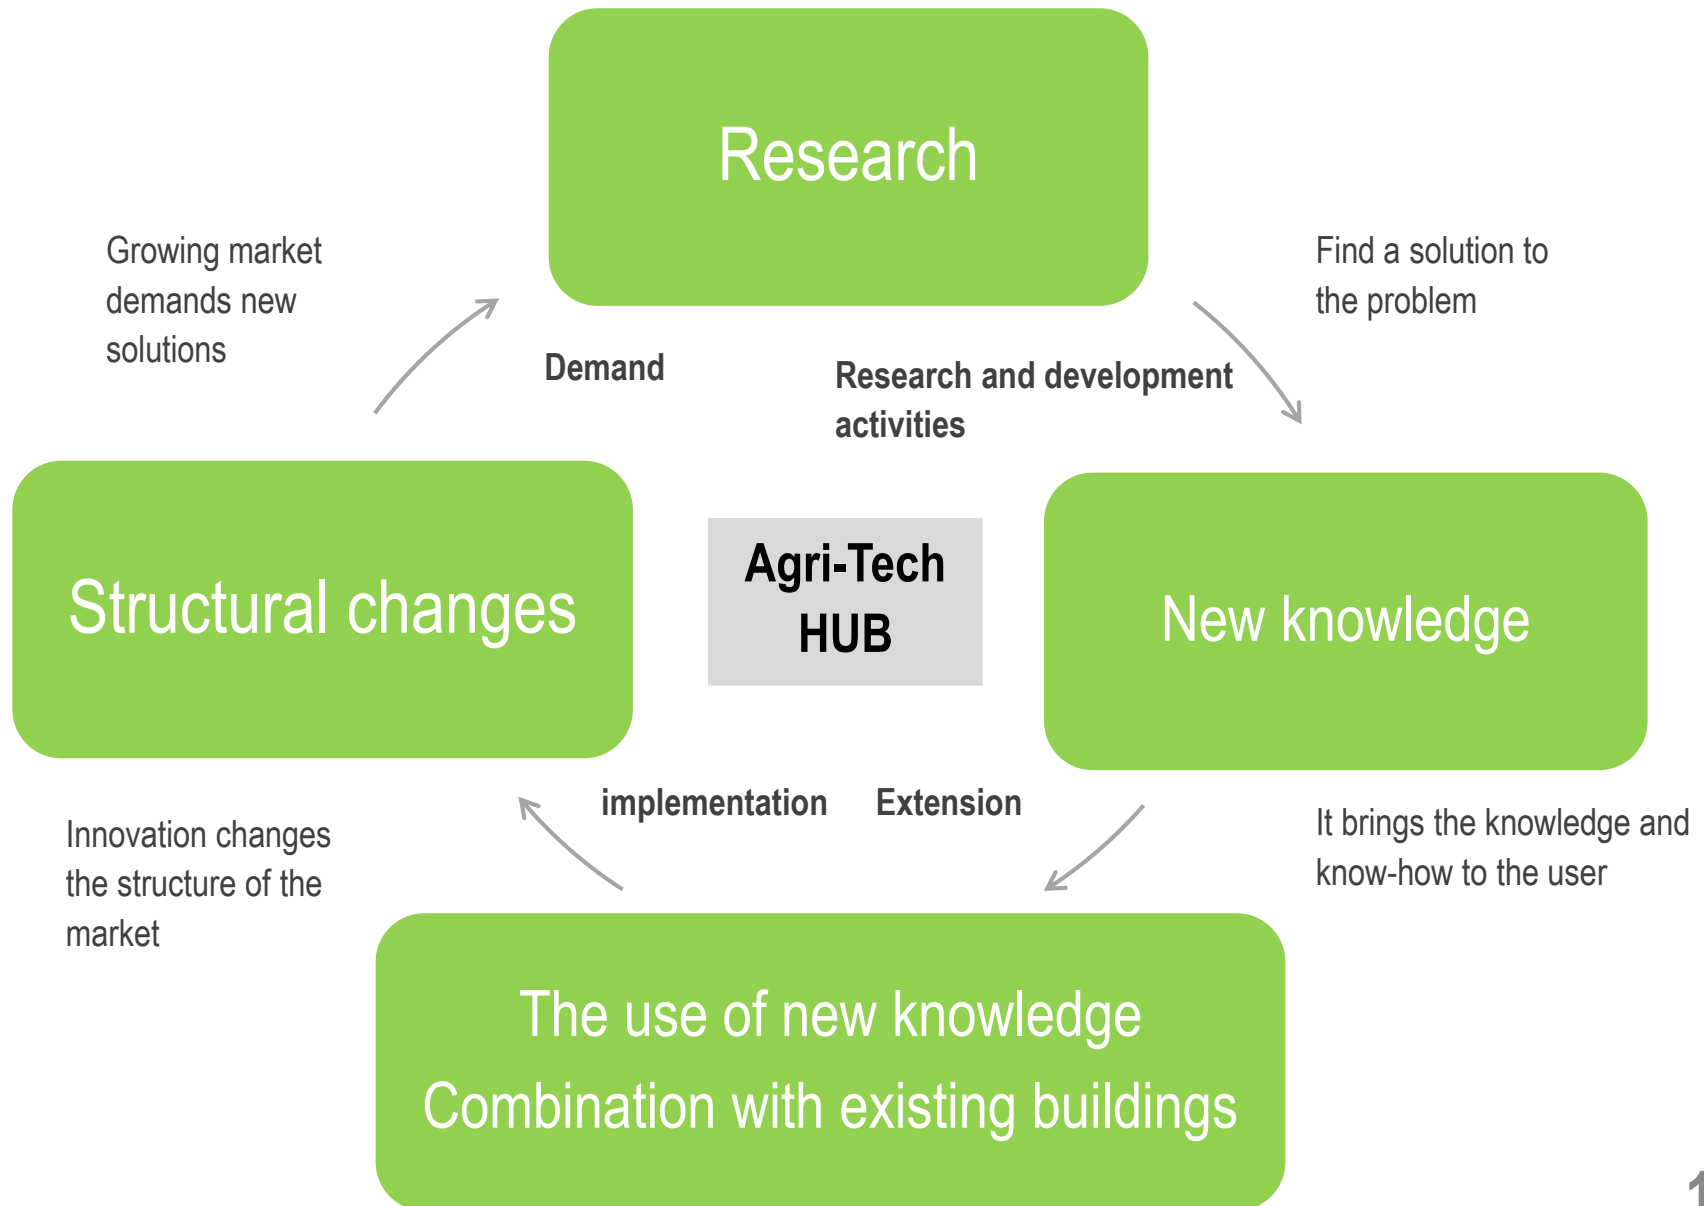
Research

Growing market demands new solutions

Find a solution to the problem

Demand

Research and development activities

Structural changes

Agri-Tech HUB

New knowledge

implementation

Extension

Innovation changes the structure of the market

It brings the knowledge and know-how to the user

The use of new knowledge
Combination with existing buildings

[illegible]